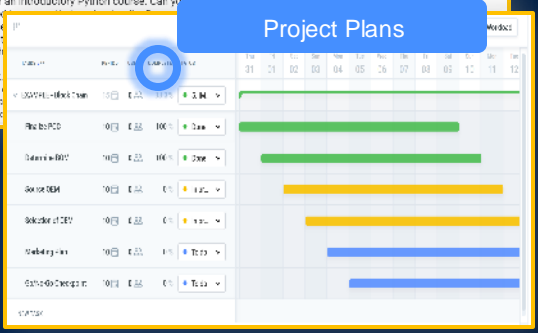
Project Plans

Workload

Fri 31 | Sat 01 | Sun 02 | Mon 03 | Tue 04 | Wed 05 | Thu 06 | Fri 07 | Sat 08 | Sun 09 | Mon 10 | Tue 11 | Wed 12

| | | | | |
|---|---|---|---|---|
| EXAMPLE - Block Trim | 10 | 0 | 0% | Done |
| Finalize PCD | 10 | 0 | 100% | Done |
| Determine BOM | 10 | 0 | 100% | Done |
| Source BOM | 10 | 0 | 0% | In pro |
| Selection of OEM | 10 | 0 | 0% | In pro |
| Marketing Plan | 10 | 0 | 0% | To do |
| Go/No-Go Checkpoint | 10 | 0 | 0% | To do |